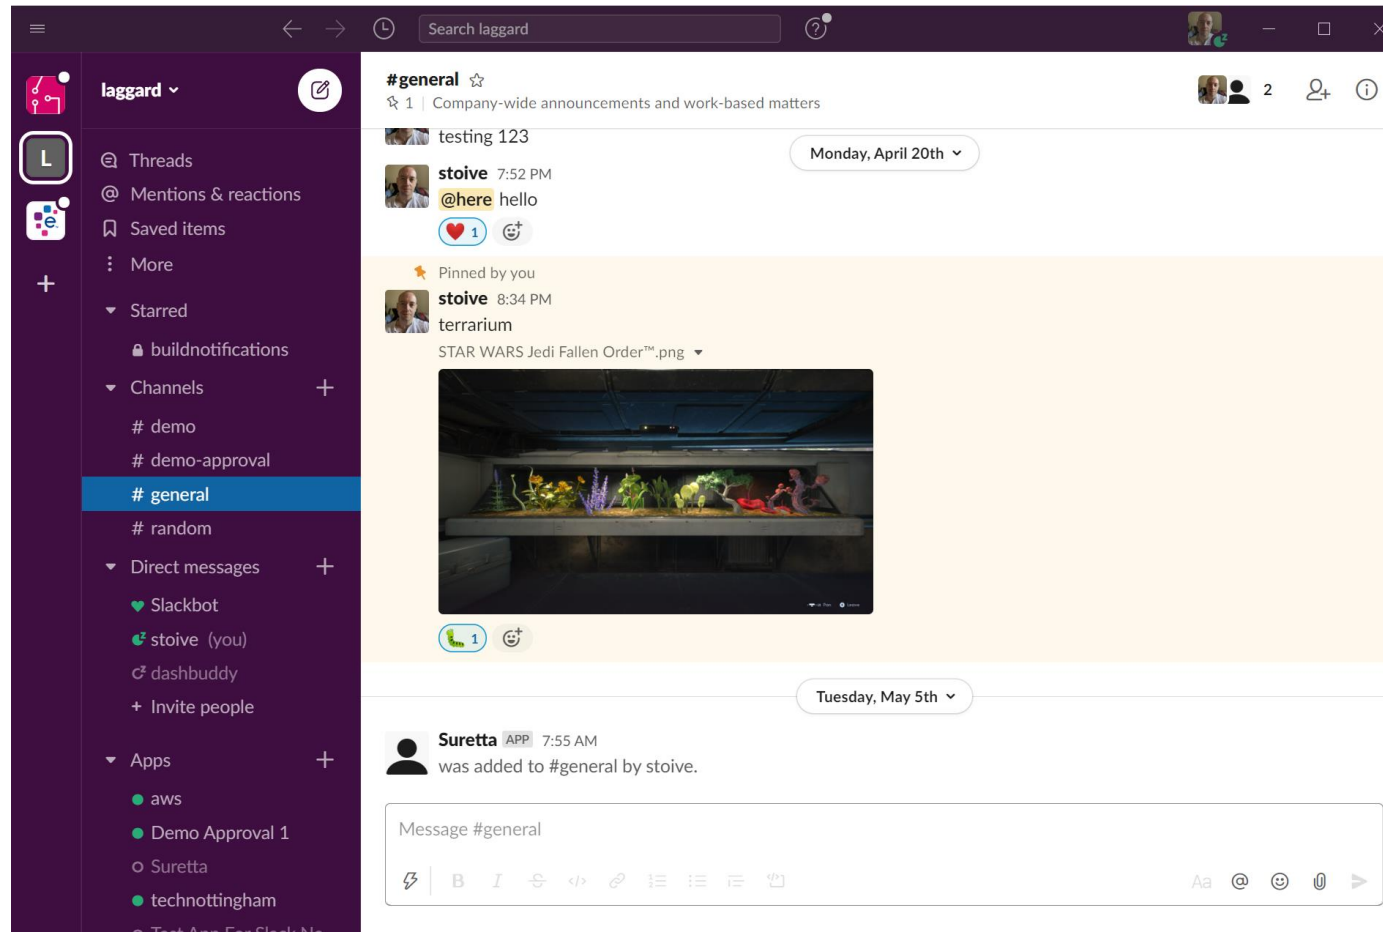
Search laggard

laggard

Threads
Mentions & reactions
Saved items
More
Starred
buildnotifications
Channels
# demo
# demo-approval
# general
# random
Direct messages
Slackbot
stoive (you)
dashbuddy
Invite people
Apps
aws
Demo Approval 1
Suretta
technottingham
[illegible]

#general
1 | Company-wide announcements and work-based matters
2

testing 123
Monday, April 20th
stoive 7:52 PM
@here hello
1

Pinned by you
stoive 8:34 PM
terrarium
STAR WARS Jedi Fallen Order™.png
1

Tuesday, May 5th
Suretta APP 7:55 AM
was added to #general by stoive.

Message #general